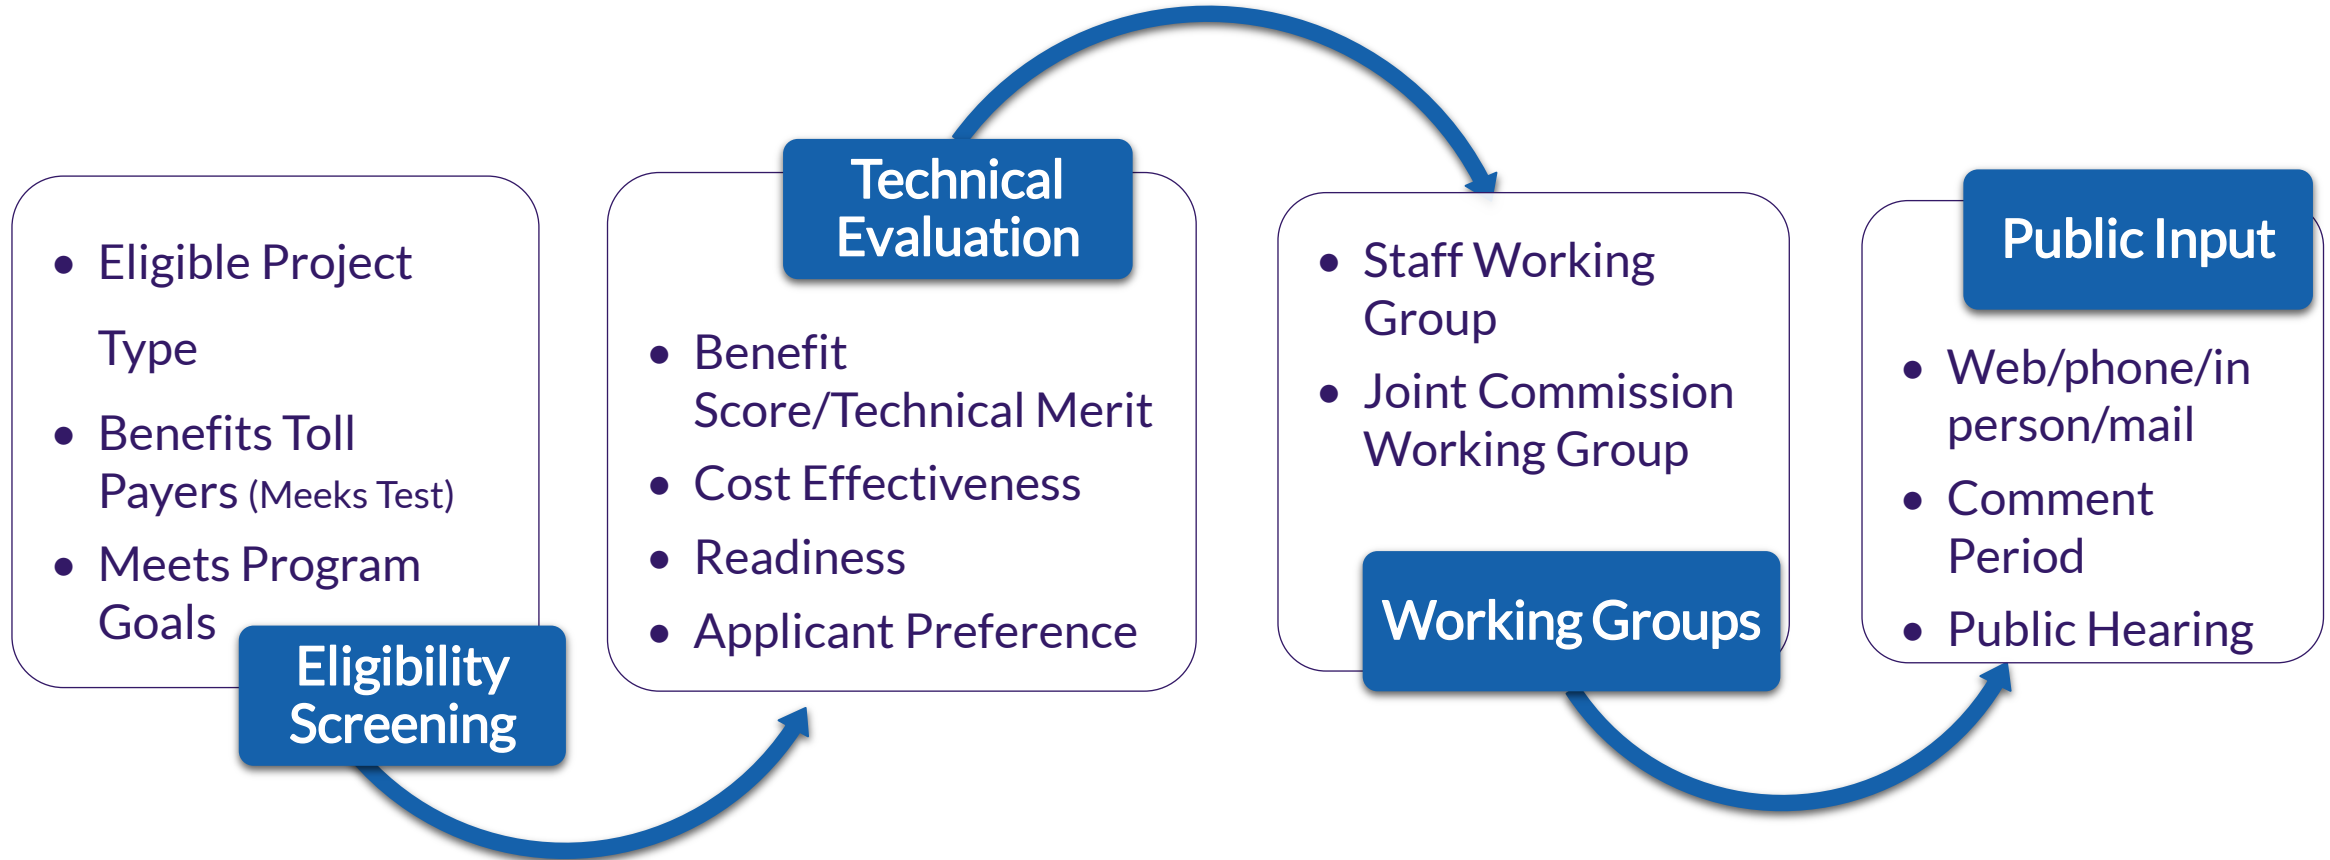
- Eligible Project Type
- Benefits Toll Payers (Meeks Test)
- Meets Program Goals

Eligibility Screening

Technical Evaluation

- Benefit Score/Technical Merit
- Cost Effectiveness
- Readiness
- Applicant Preference

- Staff Working Group
- Joint Commission Working Group

Working Groups

Public Input

- Web/phone/in person/mail
- Comment Period
- Public Hearing